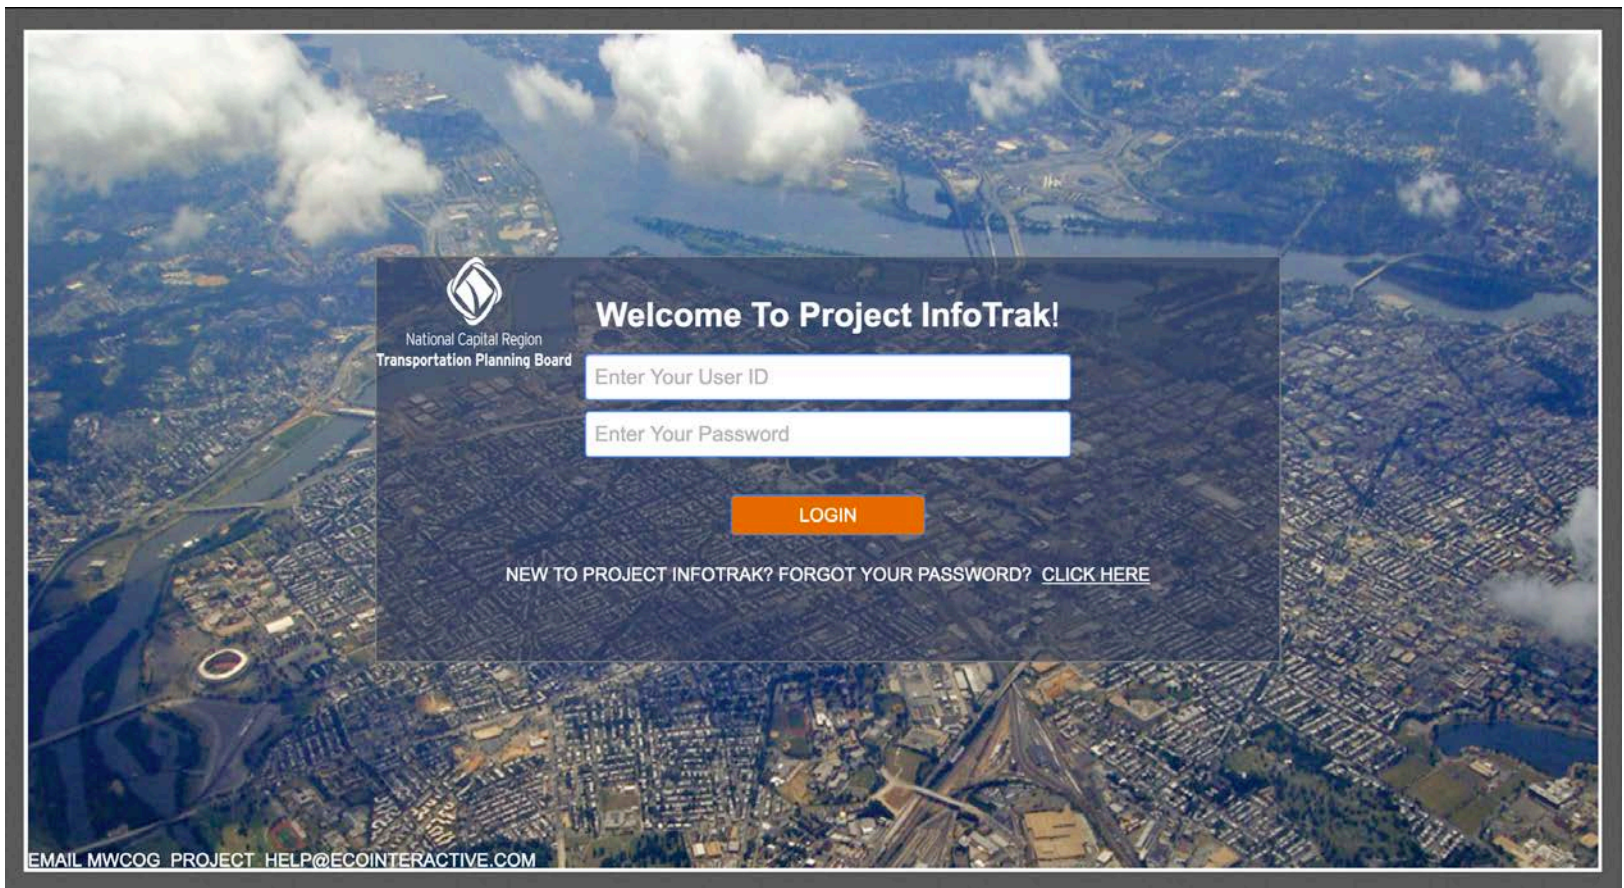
National Capital Region
Transportation Planning Board

Welcome To Project InfoTrak!

Enter Your User ID

Enter Your Password

LOGIN

NEW TO PROJECT INFOTRAK? FORGOT YOUR PASSWORD? CLICK HERE

EMAIL MWCOG_PROJECT_HELP@ECOINTERACTIVE.COM